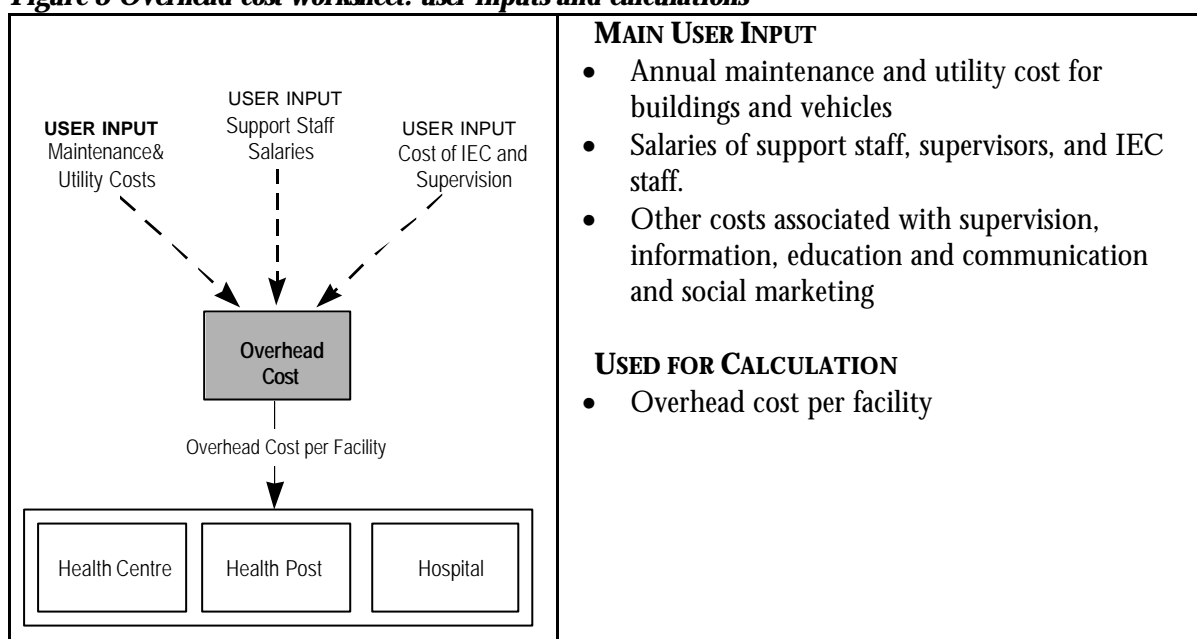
*Figure 6 Overhead cost worksheet: user inputs and calculations*

USER INPUT
Maintenance&
Utility Costs

USER INPUT
Support Staff
Salaries

USER INPUT
Cost of IEC and
Supervision

Overhead
Cost

Overhead Cost per Facility

Health Centre

Health Post

Hospital

MAIN USER INPUT
- Annual maintenance and utility cost for buildings and vehicles
- Salaries of support staff, supervisors, and IEC staff.
- Other costs associated with supervision, information, education and communication and social marketing

USED FOR CALCULATION
- Overhead cost per facility